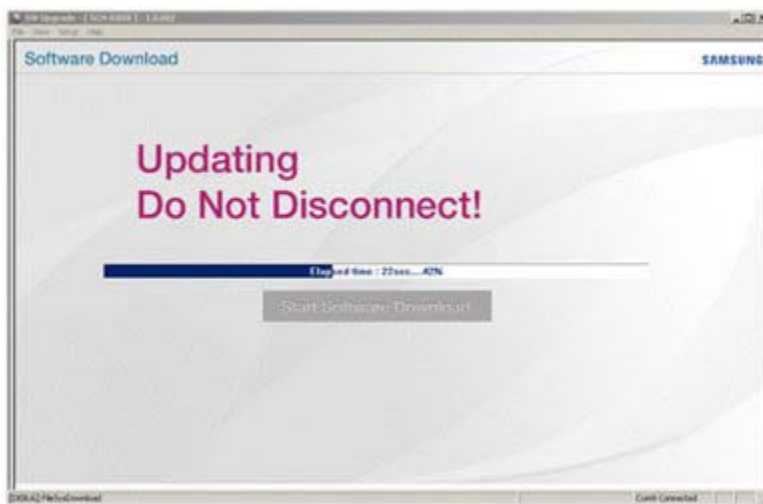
SW Upgrade - [ SCH-I400 ] - 1.0.002
File View Setup Help

Software Download

SAMSUNG

Updating
Do Not Disconnect!

Elapsed time : 22sec....42%

Start Software Download

[DEBUG] FileSysDownload

Com8 Connected